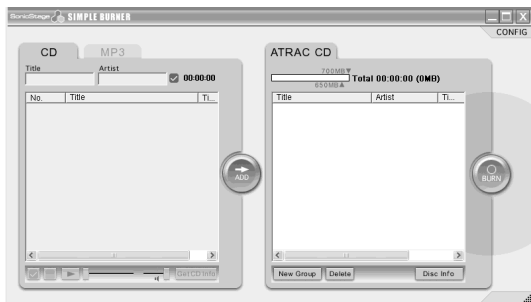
SonicStage SIMPLE BURNER

CONFIG

CD MP3

Title Artist 00:00:00

| No. | Title | Ti... |
|---|---|---|

Get CD Info

ADD

ATRAC CD

700MB
650MB
Total 00:00:00 (0MB)

| Title | Artist | Ti... |
|---|---|---|

New Group Delete Disc Info

BURN